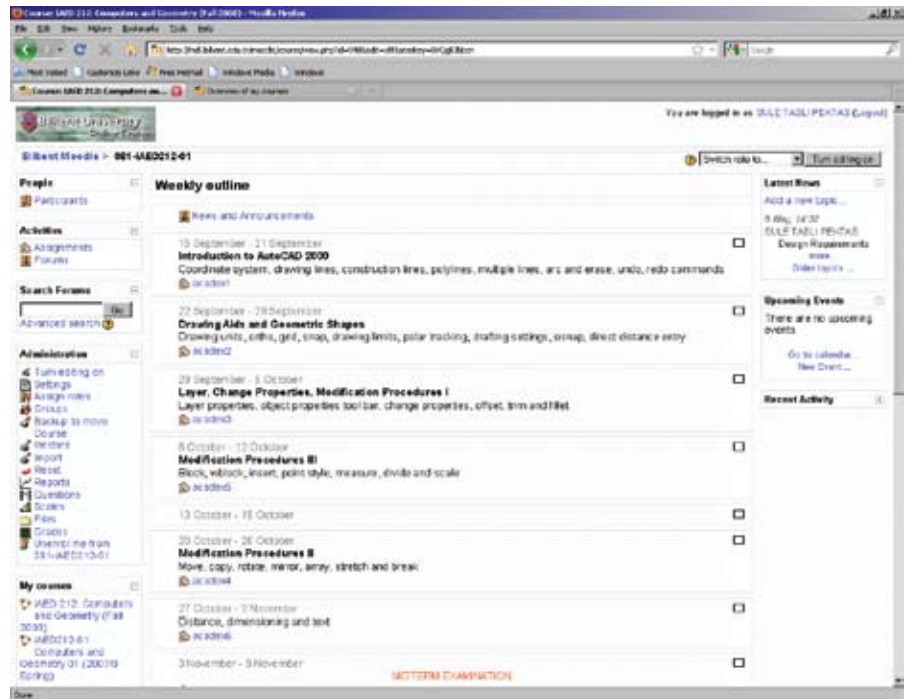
Course: IAED 212 Computers and Geometry (Fall 2008) - Mozilla Firefox

File Edit View History Bookmarks Tools Help

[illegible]

Most Visited Customize Links Free Hotmail Windows Media Windows

Course: IAED 212 Computers an... Overview of my courses

Bilkent University Online Courses

You are logged in as SULE TASLI PEKTAS (Logout)

Bilkent Moodle > 081-IAED212-01

Switch role to... Turn editing on

People
Participants

Activities
Assignments
Forums

Search Forums
Go
Advanced search

Administration
Turn editing on
Settings
Assign roles
Groups
Backup to move course
Restore
Import
Reset
Reports
Questions
Scales
Files
Grades
Unenrol me from 081-IAED212-01

My courses
IAED 212: Computers and Geometry (Fall 2008)
IAED212-01 Computers and Geometry 01 (2007/8 Spring)

Weekly outline

News and Announcements

15 September - 21 September
Introduction to AutoCAD 2000
Coordinate system, drawing lines, construction lines, polylines, multiple lines, arc and erase, undo, redo commands
acadex1

22 September - 28 September
Drawing Aids and Geometric Shapes
Drawing units, ortho, grid, snap, drawing limits, polar tracking, drafting settings, osnap, direct distance entry
acadex2

29 September - 5 October
Layer, Change Properties, Modification Procedures I
Layer properties, object properties tool bar, change properties, offset, trim and fillet
acadex3

6 October - 12 October
Modification Procedures III
Block, wblock, insert, point style, measure, divide and scale
acadex5

13 October - 19 October

20 October - 26 October
Modification Procedures II
Move, copy, rotate, mirror, array, stretch and break
acadex4

27 October - 2 November
Distance, dimensioning and text
acadex6

3 November - 9 November
MIDTERM EXAMINATION

Latest News
Add a new topic...
8 May, 14:32
SULE TASLI PEKTAS
Design Requirements
more...
Older topics...

Upcoming Events
There are no upcoming events
Go to calendar...
New Event...

Recent Activity

Done